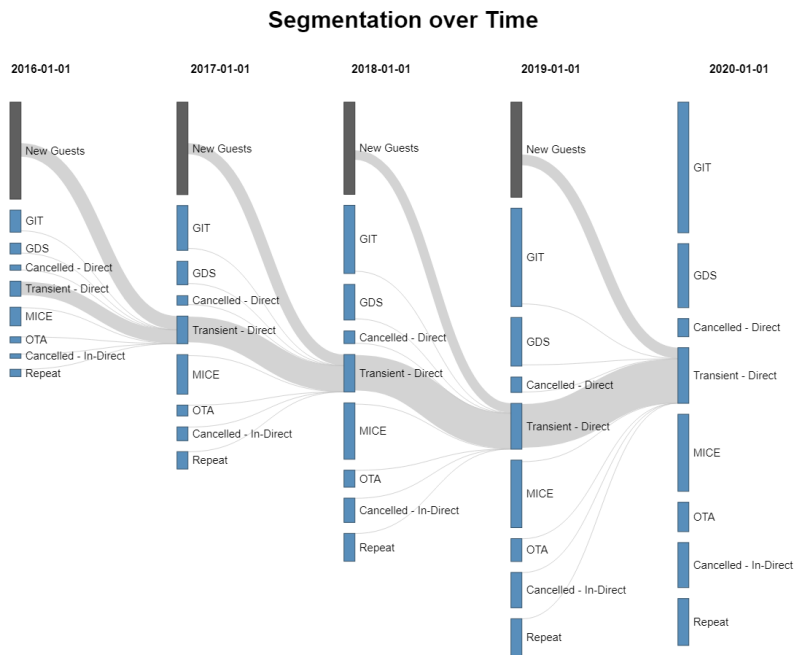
Segmentation over Time

2016-01-01

New Guests
GIT
GDS
Cancelled - Direct
Transient - Direct
MICE
OTA
Cancelled - In-Direct
Repeat

2017-01-01

New Guests
GIT
GDS
Cancelled - Direct
Transient - Direct
MICE
OTA
Cancelled - In-Direct
Repeat

2018-01-01

New Guests
GIT
GDS
Cancelled - Direct
Transient - Direct
MICE
OTA
Cancelled - In-Direct
Repeat

2019-01-01

New Guests
GIT
GDS
Cancelled - Direct
Transient - Direct
MICE
OTA
Cancelled - In-Direct
Repeat

2020-01-01

GIT
GDS
Cancelled - Direct
Transient - Direct
MICE
OTA
Cancelled - In-Direct
Repeat